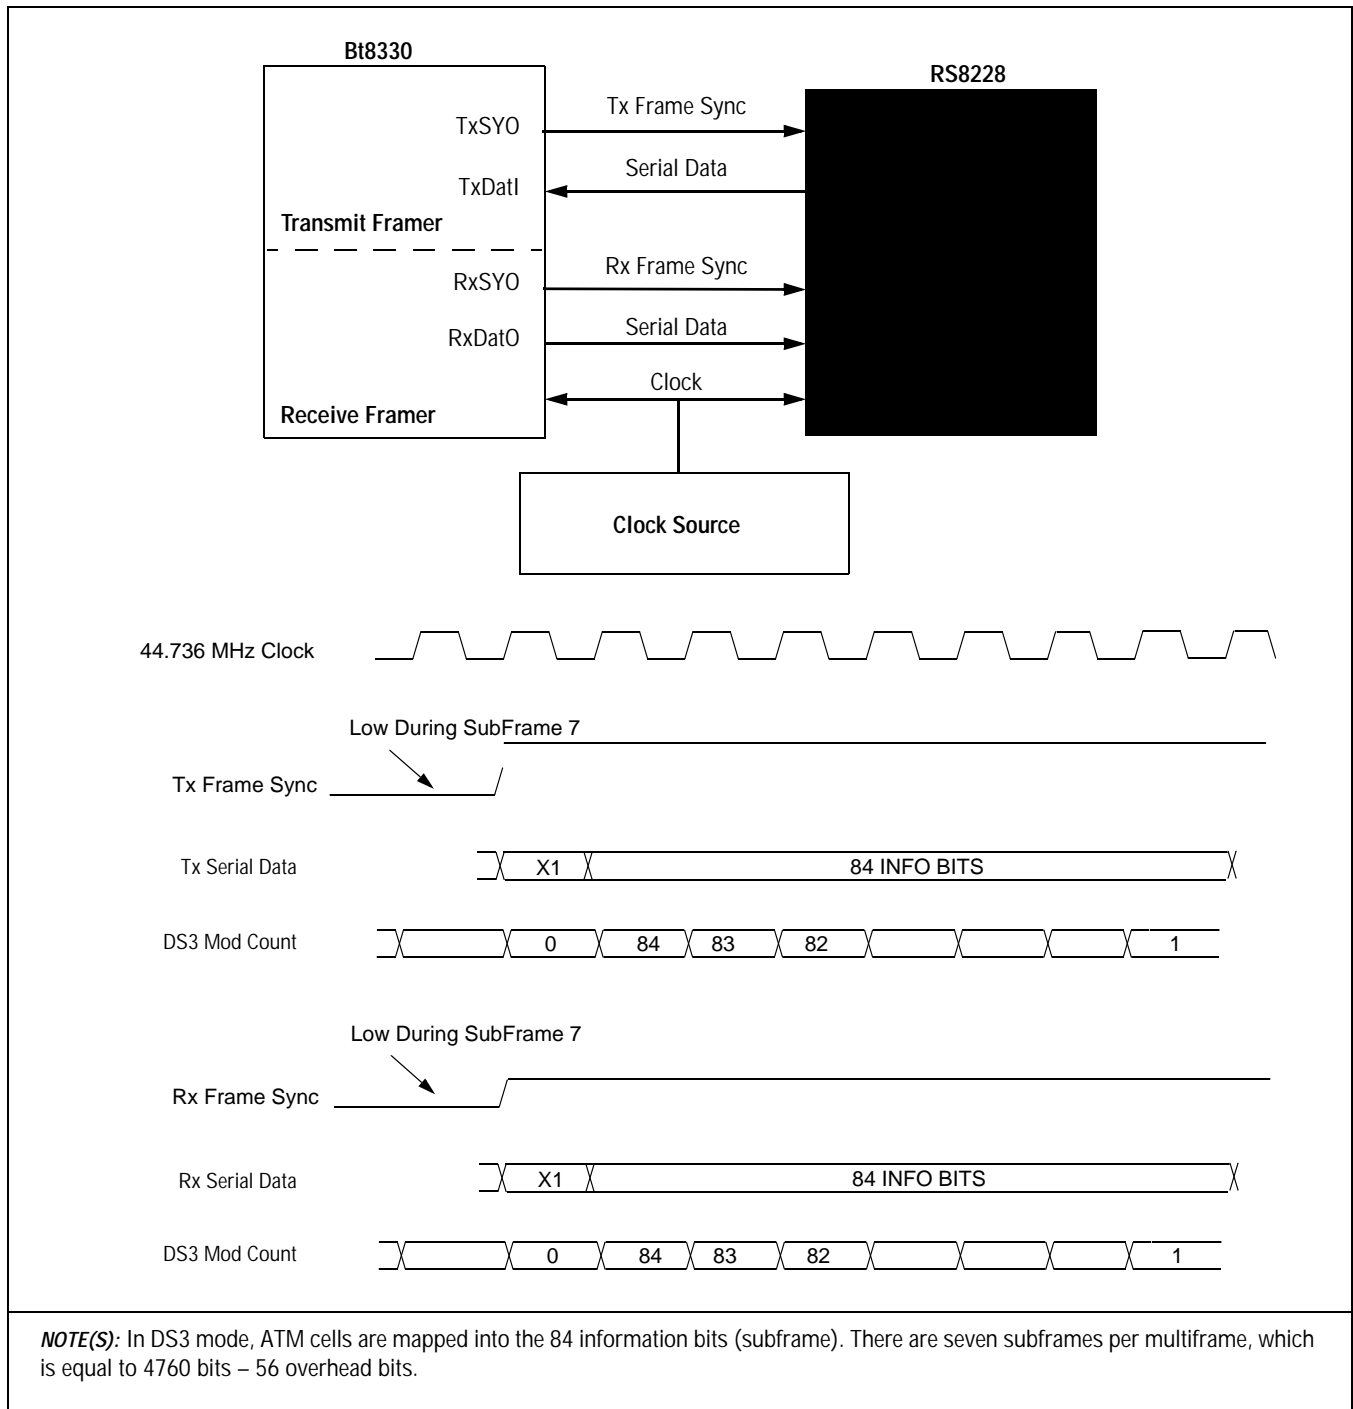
Bt8330

RS8228

TxSYO

Tx Frame Sync

TxDatI

Serial Data

Transmit Framer

RxSYO

Rx Frame Sync

RxDatO

Serial Data

Clock

Receive Framer

Clock Source

44.736 MHz Clock

Low During SubFrame 7

Tx Frame Sync

Tx Serial Data

X1

84 INFO BITS

DS3 Mod Count

0

84

83

82

1

Low During SubFrame 7

Rx Frame Sync

Rx Serial Data

X1

84 INFO BITS

DS3 Mod Count

0

84

83

82

1

*NOTE(S):* In DS3 mode, ATM cells are mapped into the 84 information bits (subframe). There are seven subframes per multiframe, which is equal to 4760 bits – 56 overhead bits.